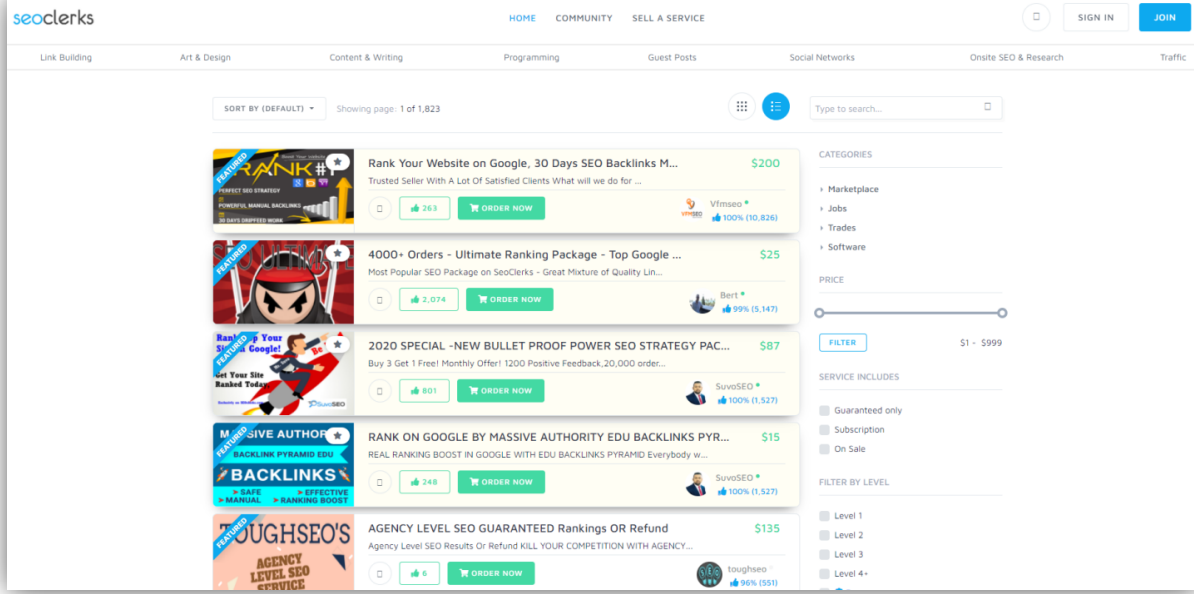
seoclerks

HOME COMMUNITY SELL A SERVICE

SIGN IN JOIN

Link Building Art & Design Content & Writing Programming Guest Posts Social Networks Onsite SEO & Research Traffic

SORT BY (DEFAULT) Showing page: 1 of 1,823

Type to search...

FEATURED
RANK #1
PERFECT SEO STRATEGY
POWERFUL MANUAL BACKLINKS
30 DAYS DRIPFEED WORK
Rank Your Website on Google, 30 Days SEO Backlinks M... $200
Trusted Seller With A Lot Of Satisfied Clients What will we do for ...
263 ORDER NOW
Vfmseo
100% (10,826)

FEATURED
4000+ Orders - Ultimate Ranking Package - Top Google ... $25
Most Popular SEO Package on SeoClerks - Great Mixture of Quality Lin...
2,074 ORDER NOW
Bert
99% (5,147)

FEATURED
Rank Up Your Site on Google!
Get Your Site Ranked Today
SuvoSEO
2020 SPECIAL -NEW BULLET PROOF POWER SEO STRATEGY PAC... $87
Buy 3 Get 1 Free! Monthly Offer! 1200 Positive Feedback,20,000 order...
801 ORDER NOW
SuvoSEO
100% (1,527)

FEATURED
MASSIVE AUTHORITY
BACKLINK PYRAMID EDU
BACKLINKS
SAFE MANUAL
EFFECTIVE RANKING BOOST
RANK ON GOOGLE BY MASSIVE AUTHORITY EDU BACKLINKS PYR... $15
REAL RANKING BOOST IN GOOGLE WITH EDU BACKLINKS PYRAMID Everybody w...
248 ORDER NOW
SuvoSEO
100% (1,527)

FEATURED
TOUGHSEO'S
AGENCY LEVEL SEO SERVICE
AGENCY LEVEL SEO GUARANTEED Rankings OR Refund $135
Agency Level SEO Results Or Refund KILL YOUR COMPETITION WITH AGENCY...
6 ORDER NOW
toughseo
96% (551)

CATEGORIES
Marketplace
Jobs
Trades
Software

PRICE
FILTER $1 - $999

SERVICE INCLUDES
Guaranteed only
Subscription
On Sale

FILTER BY LEVEL
Level 1
Level 2
Level 3
Level 4+